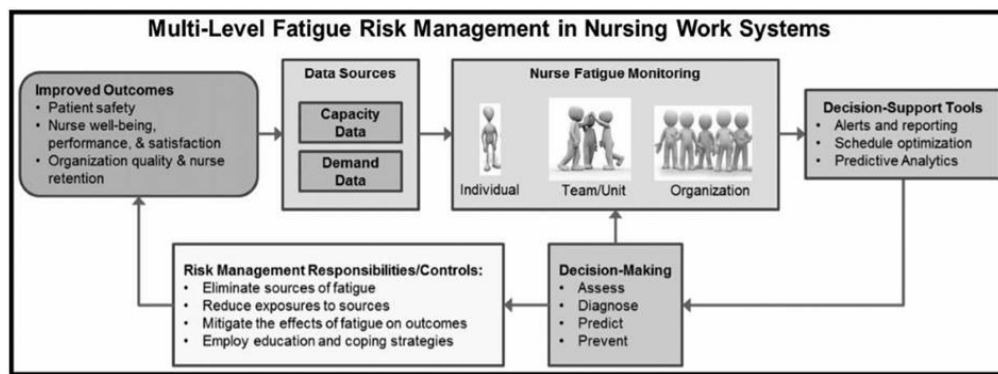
Multi-Level Fatigue Risk Management in Nursing Work Systems

Improved Outcomes
• Patient safety
• Nurse well-being, performance, & satisfaction
• Organization quality & nurse retention

Data Sources

Capacity Data

Demand Data

Nurse Fatigue Monitoring

Individual

Team/Unit

Organization

Decision-Support Tools
• Alerts and reporting
• Schedule optimization
• Predictive Analytics

Risk Management Responsibilities/Controls:
• Eliminate sources of fatigue
• Reduce exposures to sources
• Mitigate the effects of fatigue on outcomes
• Employ education and coping strategies

Decision-Making
• Assess
• Diagnose
• Predict
• Prevent